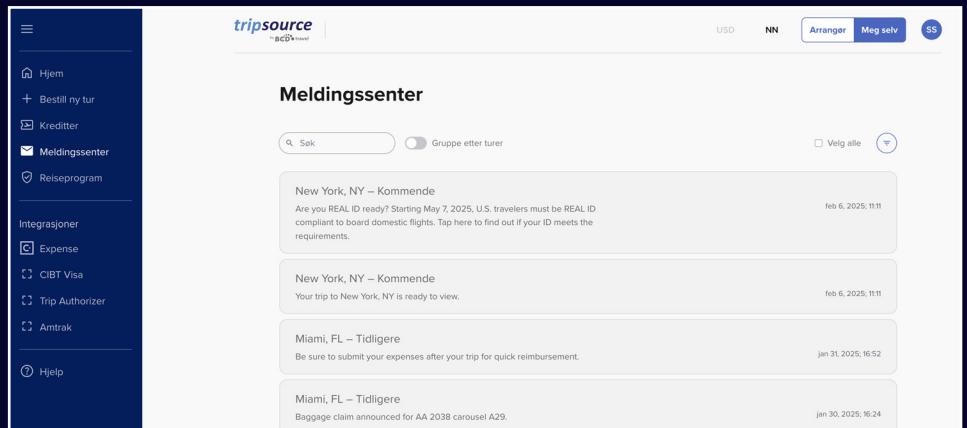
Hjem
Bestill ny tur
Kreditter
Meldingssenter
Reiseprogram

Integrasjoner
Expense
CIBT Visa
Trip Authorizer
Amtrak

Hjelp

tripsource by BCD travel

USD NN Arranger Meg selv SS

Meldingssenter

Søk
Gruppe etter turer
Velg alle

New York, NY – Kommende
Are you REAL ID ready? Starting May 7, 2025, U.S. travelers must be REAL ID compliant to board domestic flights. Tap here to find out if your ID meets the requirements.
feb 6, 2025; 11:11

New York, NY – Kommende
Your trip to New York, NY is ready to view.
feb 6, 2025; 11:11

Miami, FL – Tidligere
Be sure to submit your expenses after your trip for quick reimbursement.
jan 31, 2025; 16:52

Miami, FL – Tidligere
Baggage claim announced for AA 2038 carousel A29.
jan 30, 2025; 16:24